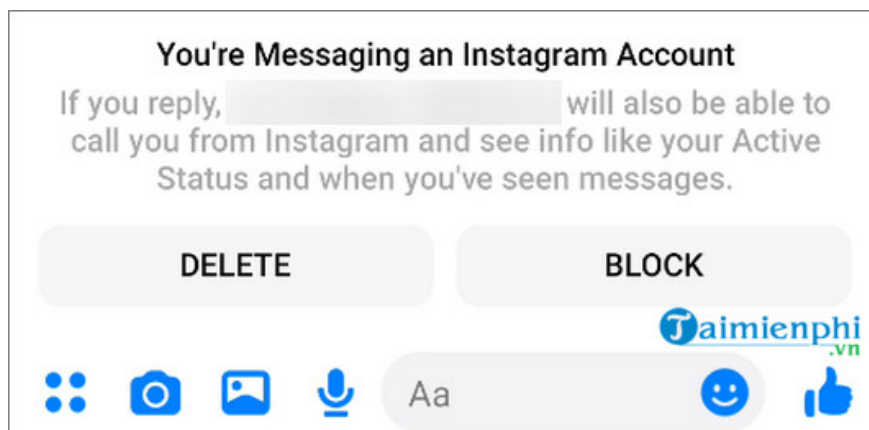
You're Messaging an Instagram Account

If you reply, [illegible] will also be able to call you from Instagram and see info like your Active Status and when you've seen messages.

DELETE

BLOCK

Taimienphi.vn

Aa